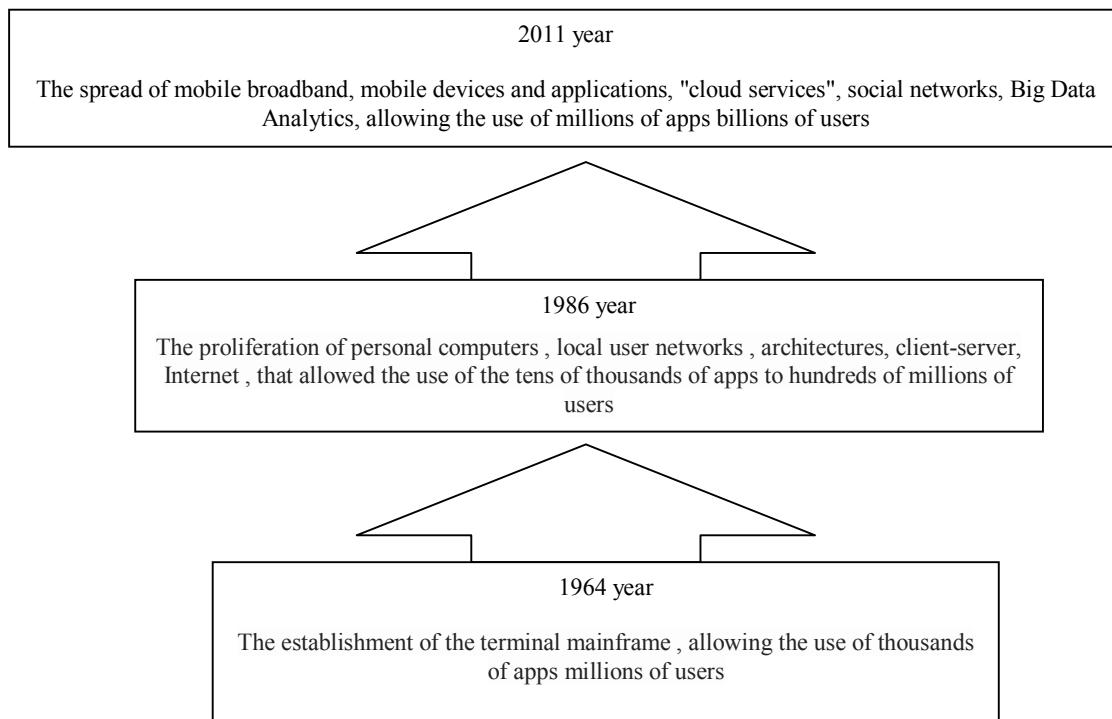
2011 year

The spread of mobile broadband, mobile devices and applications, "cloud services", social networks, Big Data Analytics, allowing the use of millions of apps billions of users

1986 year

The proliferation of personal computers , local user networks , architectures, client-server, Internet , that allowed the use of the tens of thousands of apps to hundreds of millions of users

1964 year

The establishment of the terminal mainframe , allowing the use of thousands of apps millions of users